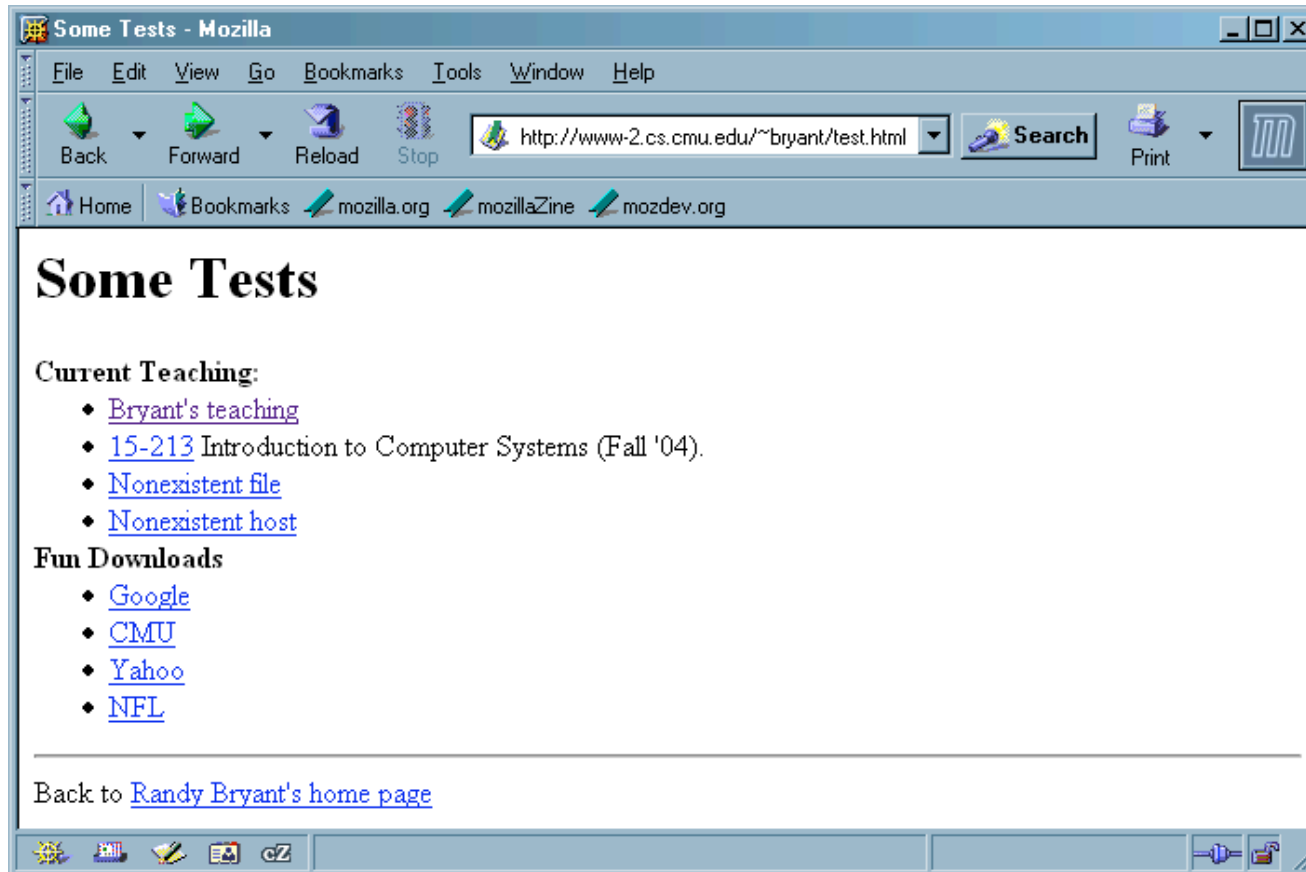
Some Tests - Mozilla

File Edit View Go Bookmarks Tools Window Help

Back Forward Reload Stop http://www-2.cs.cmu.edu/~bryant/test.html Search Print

Home Bookmarks mozilla.org mozillaZine mozdev.org

Some Tests

Current Teaching:

- Bryant's teaching
- 15-213 Introduction to Computer Systems (Fall '04).
- Nonexistent file
- Nonexistent host

Fun Downloads

- Google
- CMU
- Yahoo
- NFL

Back to Randy Bryant's home page